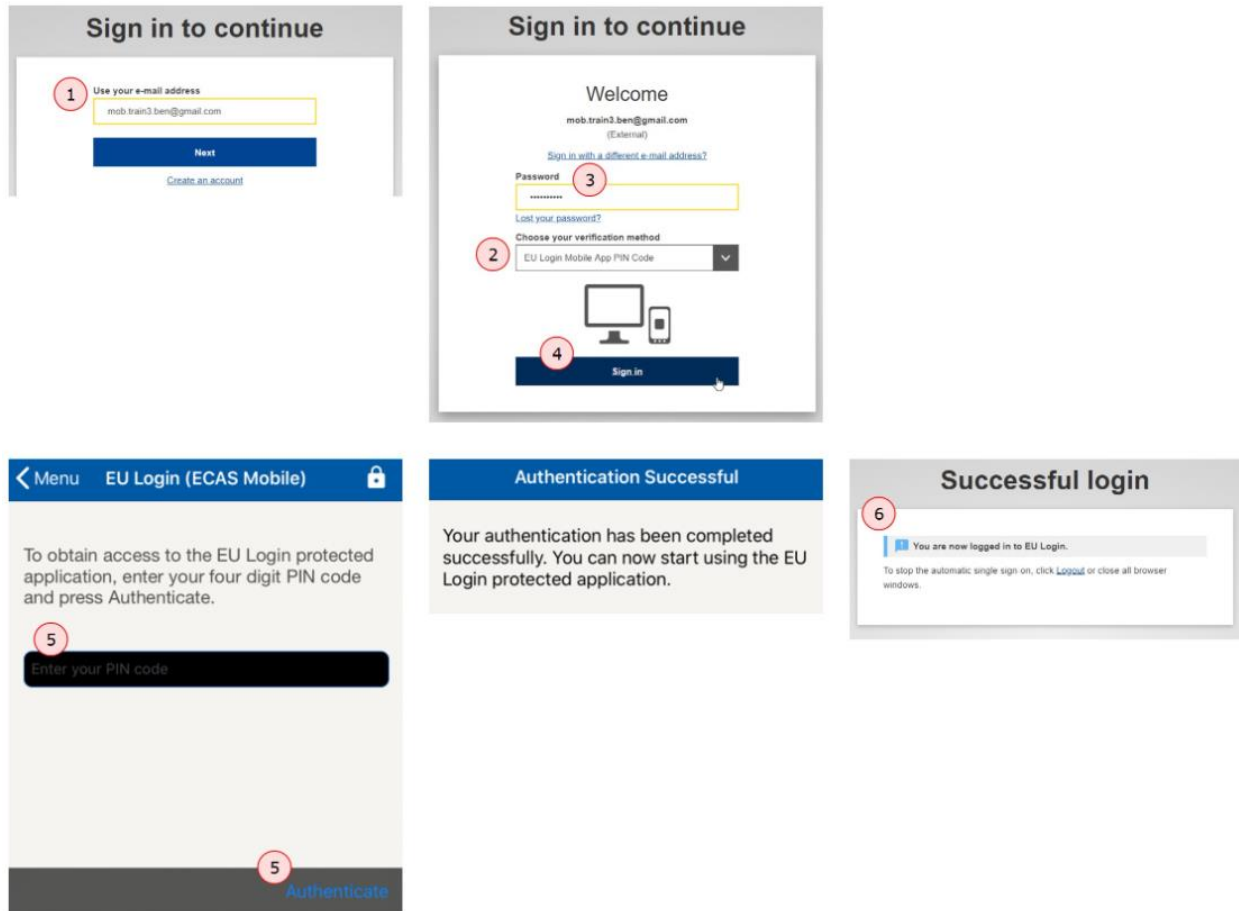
Sign in to continue

1 Use your e-mail address

mob.train3.ben@gmail.com

Next

Create an account

Sign in to continue

Welcome

mob.train3.ben@gmail.com

(External)

Sign in with a different e-mail address?

Password 3

••••••••••

Lost your password?

Choose your verification method

2 EU Login Mobile App PIN Code

4

Sign in

Menu EU Login (ECAS Mobile)

To obtain access to the EU Login protected application, enter your four digit PIN code and press Authenticate.

5

Enter your PIN code

5 Authenticate

Authentication Successful

Your authentication has been completed successfully. You can now start using the EU Login protected application.

Successful login

6

You are now logged in to EU Login.

To stop the automatic single sign on, click Logout or close all browser windows.